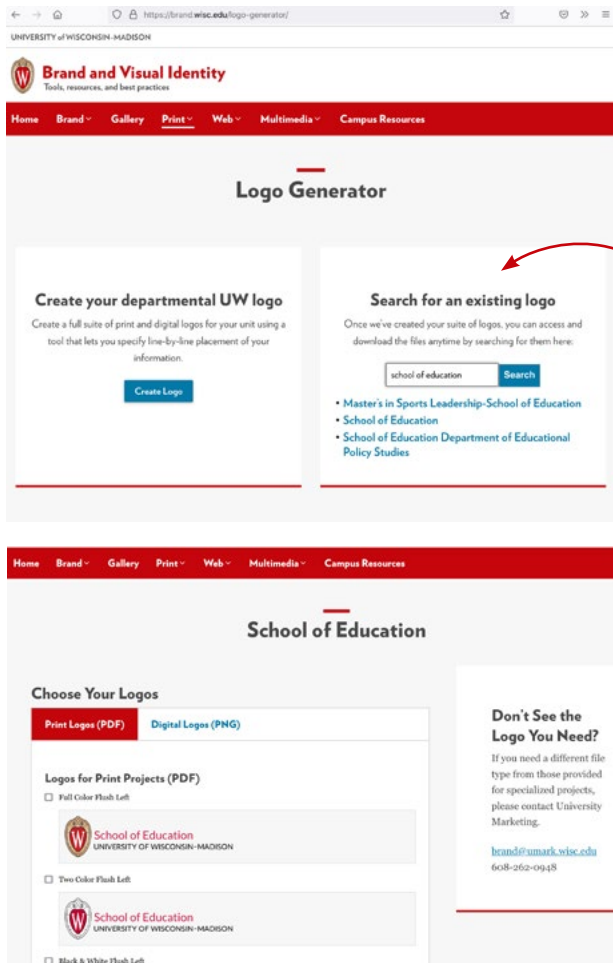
https://brand.wisc.edu/logo-generator/

UNIVERSITY of WISCONSIN–MADISON

Brand and Visual Identity
Tools, resources, and best practices

Home Brand Gallery Print Web Multimedia Campus Resources

Logo Generator

Create your departmental UW logo

Create a full suite of print and digital logos for your unit using a tool that lets you specify line-by-line placement of your information.

Create Logo

Search for an existing logo

Once we've created your suite of logos, you can access and download the files anytime by searching for them here:

school of education Search

• Master's in Sports Leadership-School of Education
• School of Education
• School of Education Department of Educational Policy Studies

Home Brand Gallery Print Web Multimedia Campus Resources

School of Education

Choose Your Logos

Print Logos (PDF) Digital Logos (PNG)

Logos for Print Projects (PDF)

Full Color Flush Left

School of Education
UNIVERSITY OF WISCONSIN–MADISON

Two Color Flush Left

School of Education
UNIVERSITY OF WISCONSIN–MADISON

Black & White Flush Left

Don't See the Logo You Need?

If you need a different file type from those provided for specialized projects, please contact University Marketing.

brand@umark.wisc.edu
608-262-0948